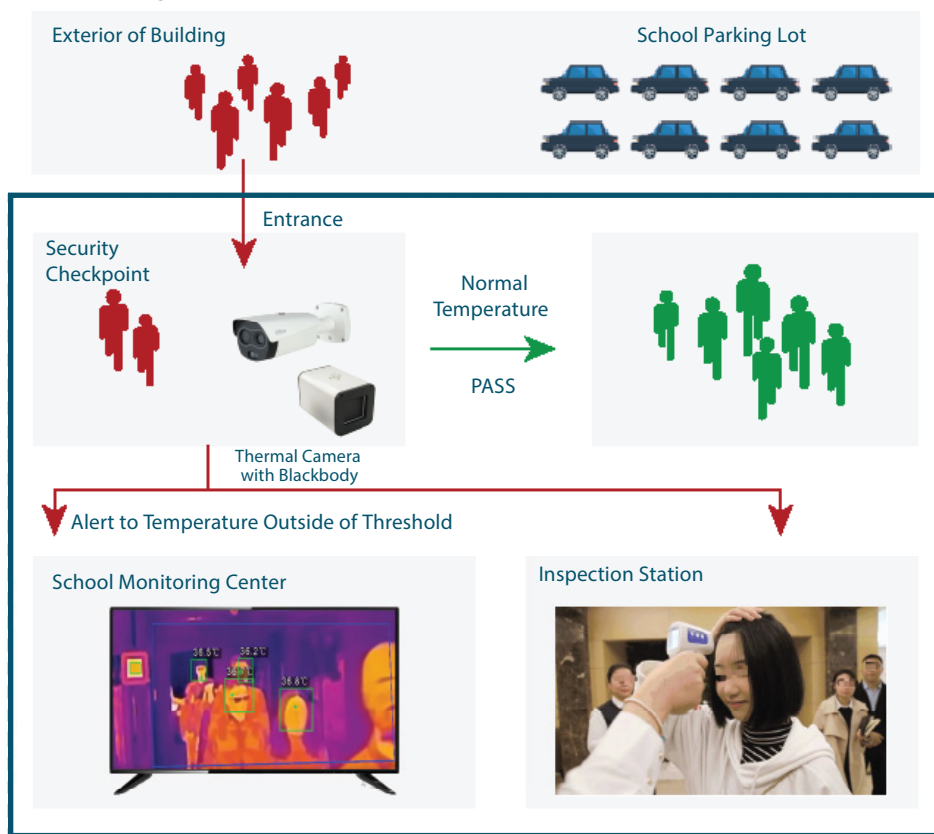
Exterior of Building

School Parking Lot

Entrance

Security Checkpoint

Normal Temperature

PASS

Thermal Camera with Blackbody

Alert to Temperature Outside of Threshold

School Monitoring Center

36.5℃

36.2℃

36.8℃

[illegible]

Inspection Station